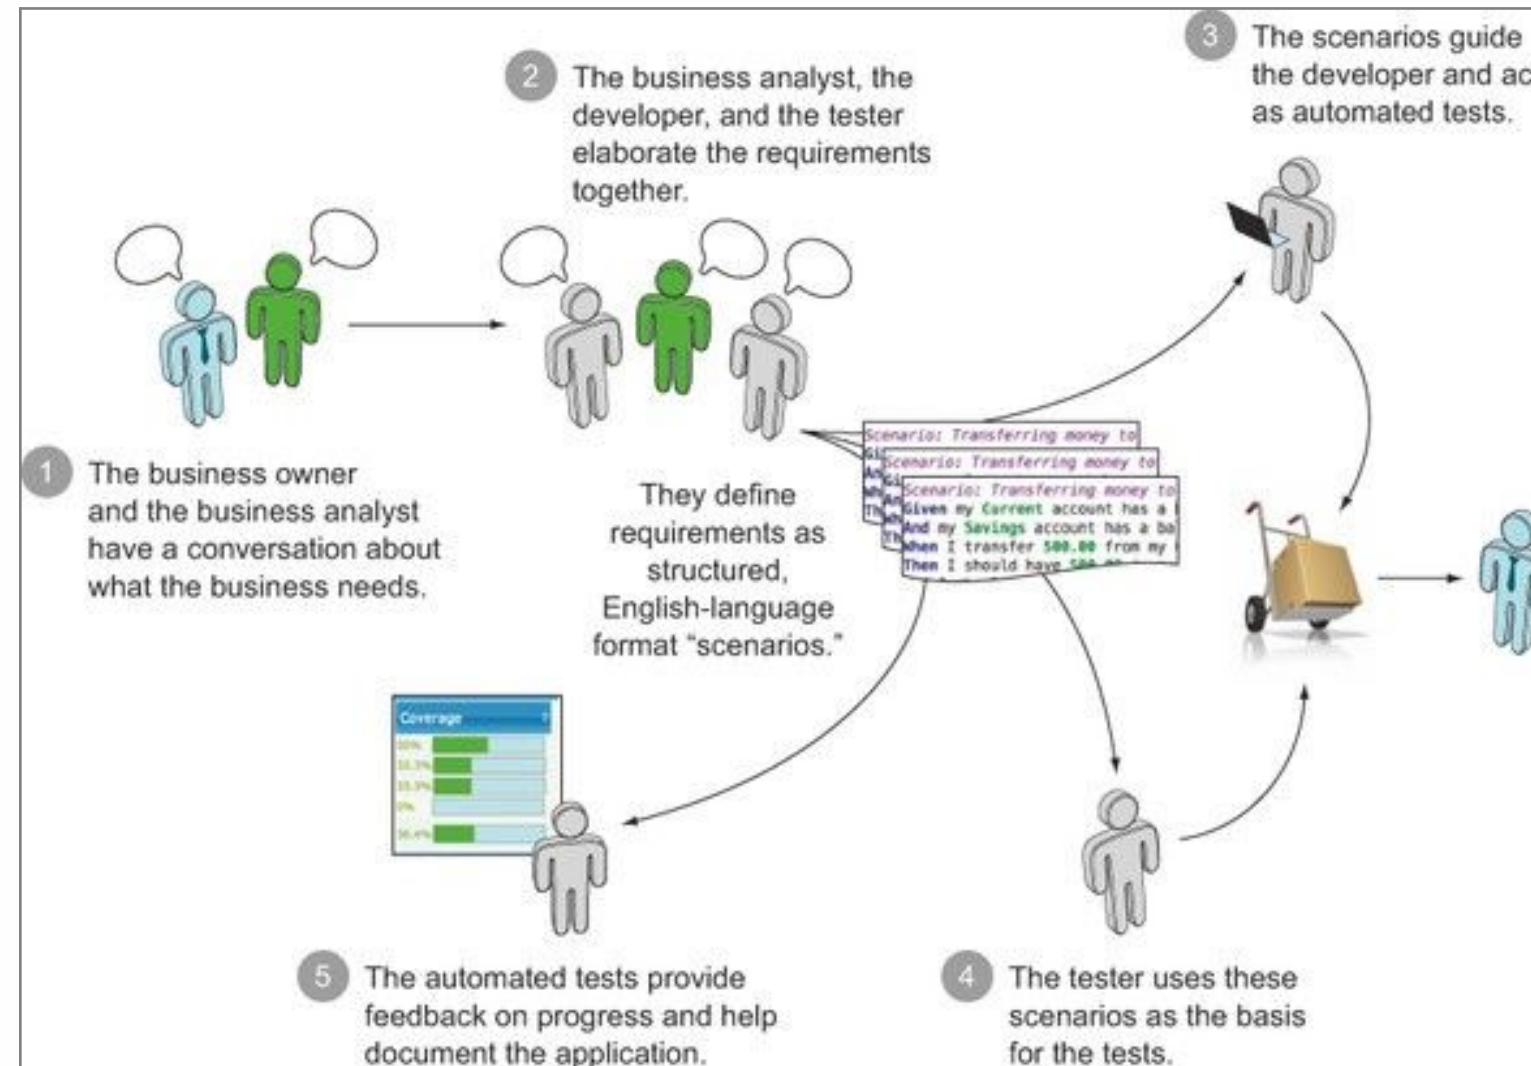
2 The business analyst, the developer, and the tester elaborate the requirements together.

3 The scenarios guide the developer and ac as automated tests.

1 The business owner and the business analyst have a conversation about what the business needs.

They define requirements as structured, English-language format "scenarios."

Scenario: Transferring money to
Scenario: Transferring money to
Scenario: Transferring money to
Given my Current account has a
And my Savings account has a ba
When I transfer 500.00 from my
Then I should have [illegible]

Coverage
50%
33.3%
33.3%
0%
36.4%

5 The automated tests provide feedback on progress and help document the application.

4 The tester uses these scenarios as the basis for the tests.